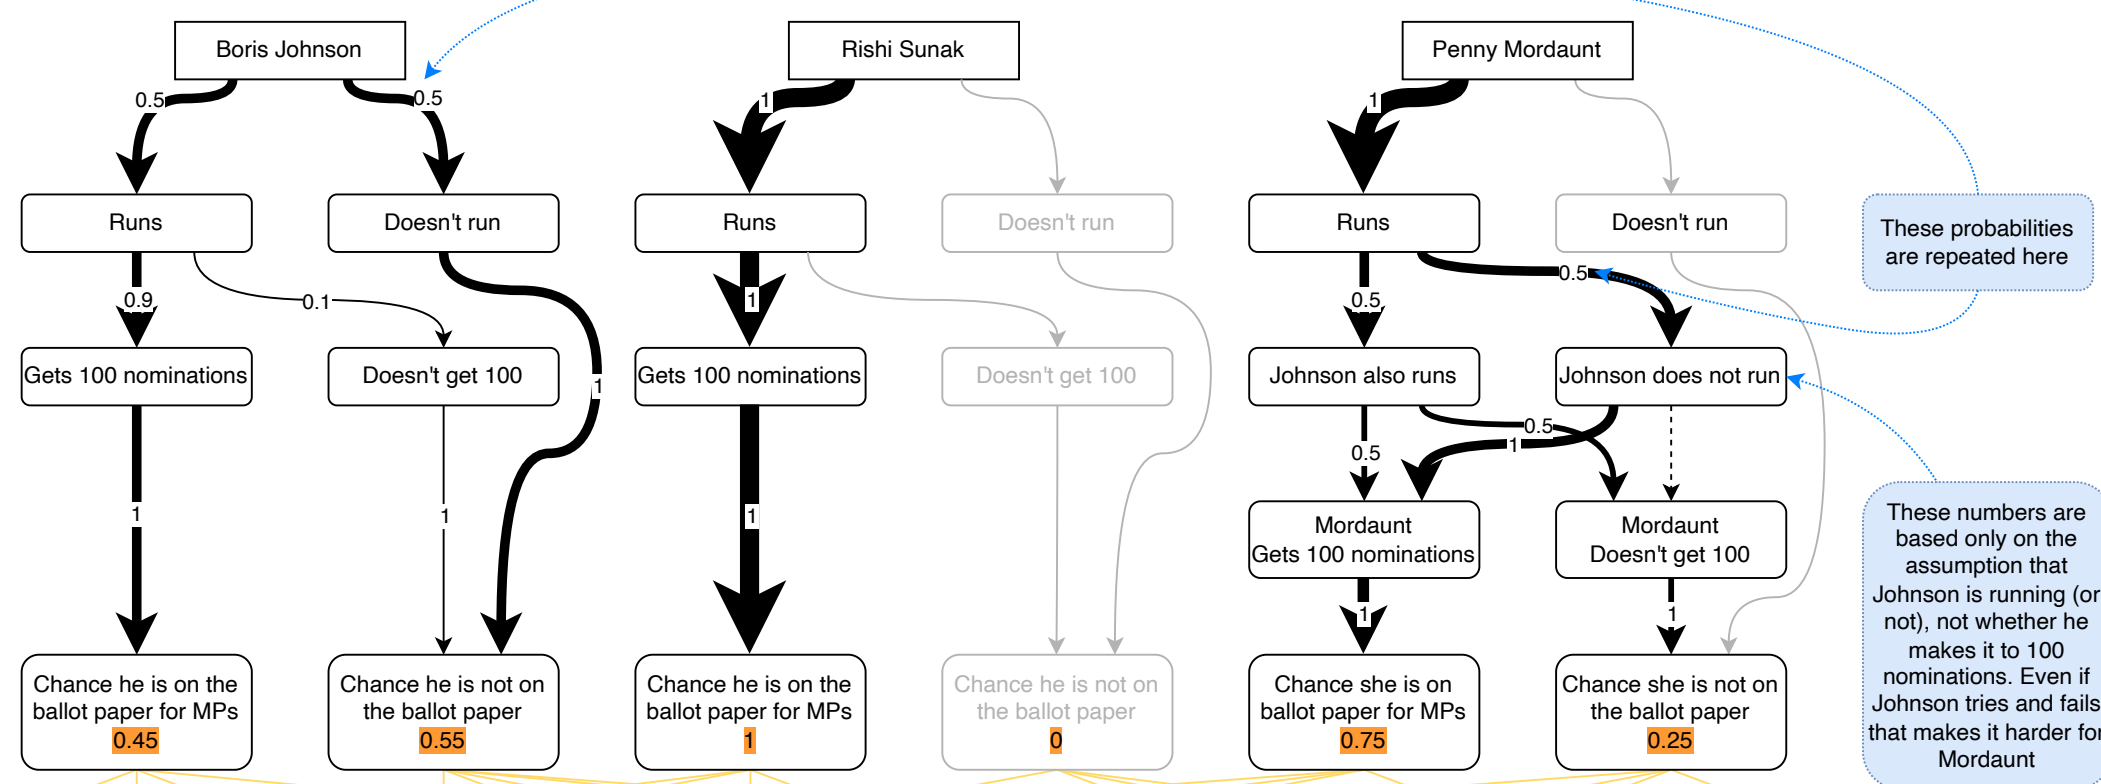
Boris Johnson

0.5

0.5

Runs

Doesn't run

0.9

0.1

Gets 100 nominations

Doesn't get 100

1

1

1

Chance he is on the ballot paper for MPs 0.45

Chance he is not on the ballot paper 0.55

Rishi Sunak

1

Runs

Doesn't run

1

Gets 100 nominations

Doesn't get 100

1

Chance he is on the ballot paper for MPs 1

Chance he is not on the ballot paper 0

Penny Mordaunt

1

Runs

Doesn't run

0.5

0.5

Johnson also runs

Johnson does not run

0.5

0.5

1

Mordaunt Gets 100 nominations

Mordaunt Doesn't get 100

1

1

Chance she is on ballot paper for MPs 0.75

Chance she is not on the ballot paper 0.25

These probabilities are repeated here

These numbers are based only on the assumption that Johnson is running (or not), not whether he makes it to 100 nominations. Even if Johnson tries and fails that makes it harder for Mordaunt